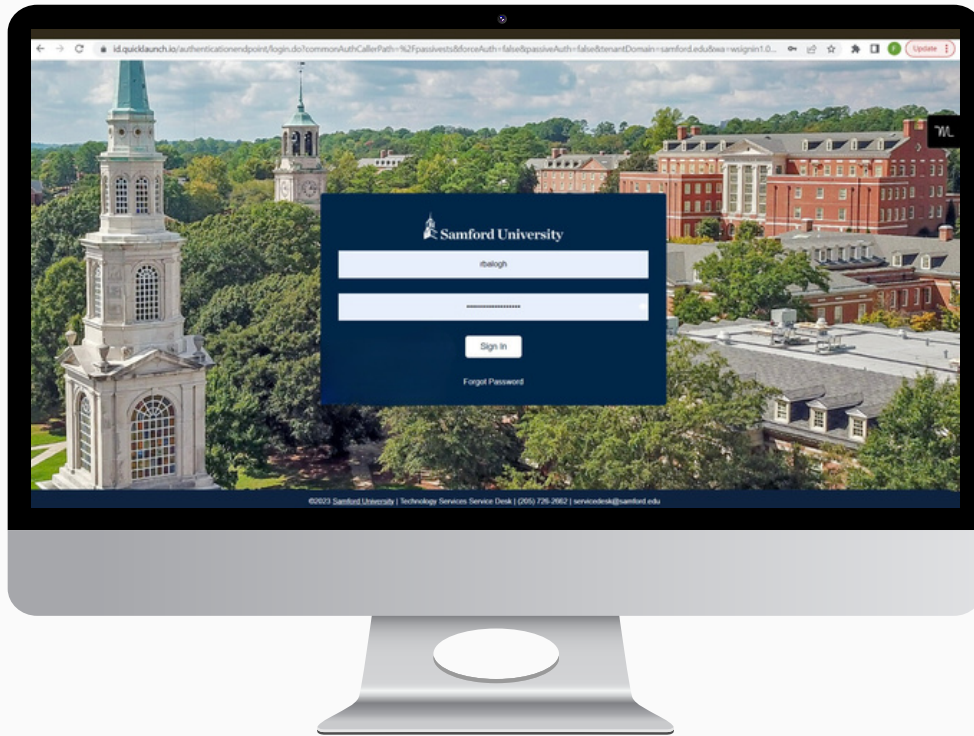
id.quicklaunch.io/authenticationendpoint/login.do?commonAuthCallerPath=%2Fpassivests&forceAuth=false&passiveAuth=false&tenantDomain=samford.edu&wa=wsignin1.0...

Update

Samford University

rbalogh

••••••••••••••••

Sign In

Forgot Password

©2023 Samford University | Technology Services Service Desk | (205) 726-2662 | servicedesk@samford.edu